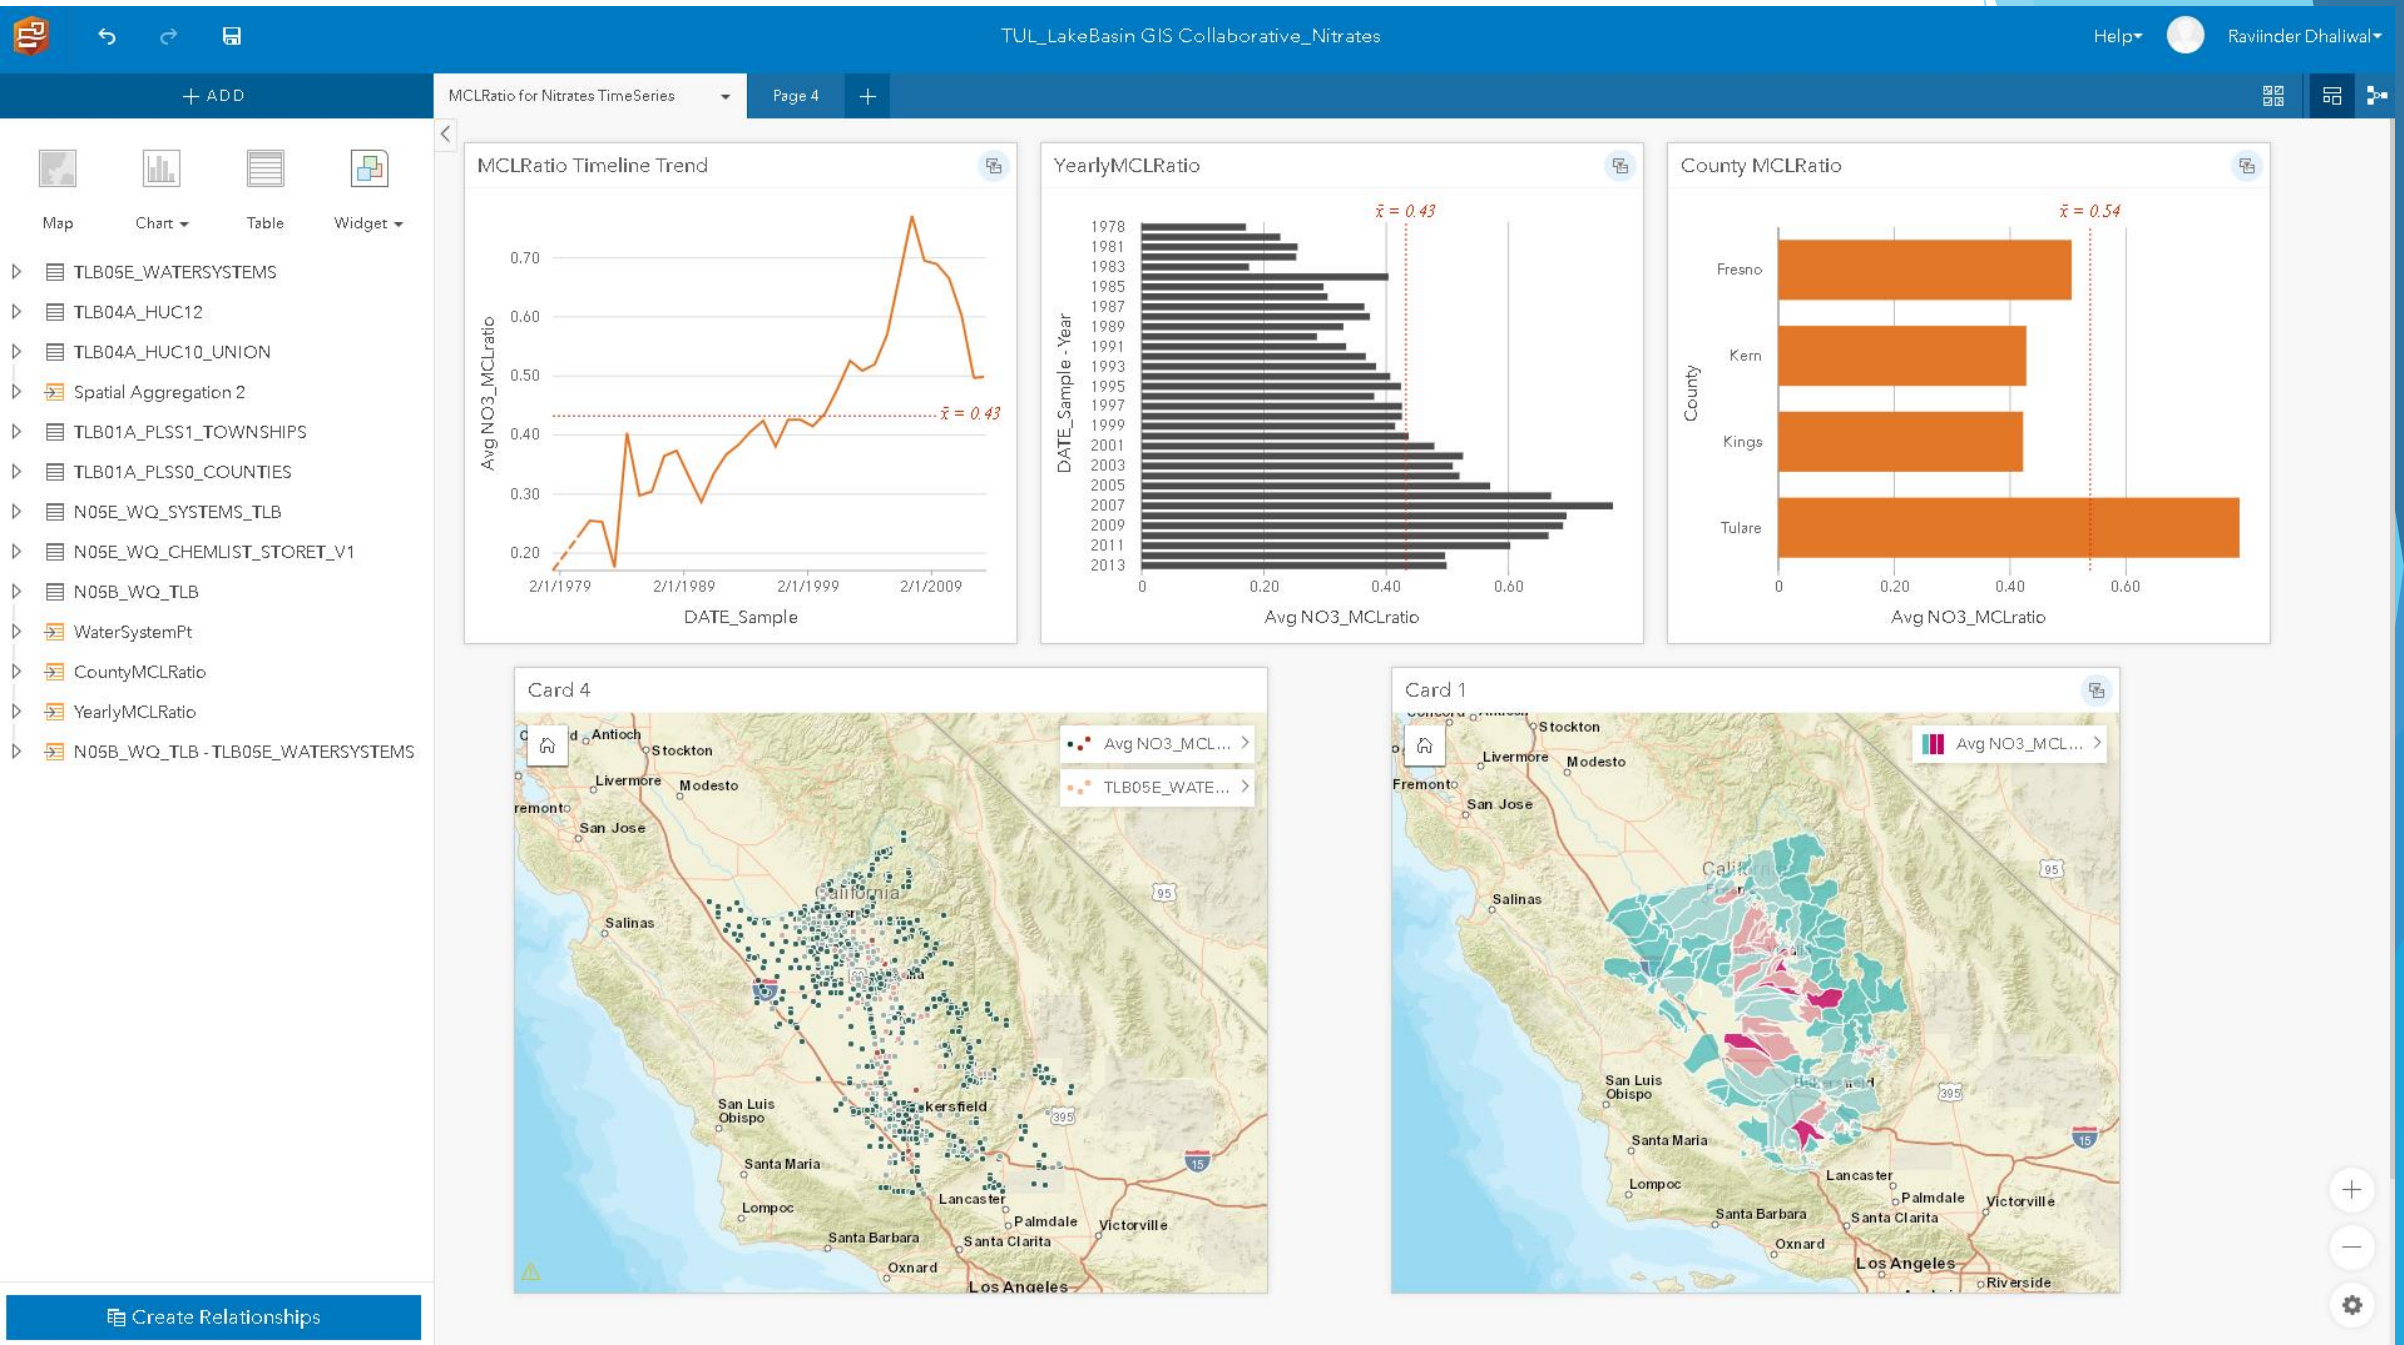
TUL_LakeBasin GIS Collaborative_Nitrates

Help▾ Raviinder Dhaliwal▾

+ ADD

MCLRatio for Nitrates TimeSeries ▾ Page 4 +

Map Chart ▾ Table Widget ▾

TLB05E_WATERSYSTEMS
TLB04A_HUC12
TLB04A_HUC10_UNION
Spatial Aggregation 2
TLB01A_PLSS1_TOWNSHIPS
TLB01A_PLSS0_COUNTIES
N05E_WQ_SYSTEMS_TLB
N05E_WQ_CHEMLIST_STORET_V1
N05B_WQ_TLB
WaterSystemPt
CountyMCLRatio
YearlyMCLRatio
N05B_WQ_TLB - TLB05E_WATERSYSTEMS

Create Relationships

MCLRatio Timeline Trend

0.70
0.60
0.50
0.40
0.30
0.20
Avg NO3_MCLratio
$\bar{x}$ = 0.43
2/1/1979 2/1/1989 2/1/1999 2/1/2009
DATE_Sample

YearlyMCLRatio

$\bar{x}$ = 0.43
1978
1981
1983
1985
1987
1989
1991
1993
1995
1997
1999
2001
2003
2005
2007
2009
2011
2013
DATE_Sample - Year
0 0.20 0.40 0.60
Avg NO3_MCLratio

County MCLRatio

$\bar{x}$ = 0.54
Fresno
Kern
Kings
Tulare
County
0 0.20 0.40 0.60
Avg NO3_MCLratio

Card 4

Avg NO3_MCL...
TLB05E_WATE...

Antioch Stockton Livermore Modesto Fremont San Jose California Salinas San Luis Obispo Bakersfield Santa Maria Lompoc Lancaster Palmdale Victorville Santa Barbara Santa Clarita Oxnard Los Angeles 95 395 15

Card 1

Avg NO3_MCL...

Stockton Livermore Modesto Fremont San Jose Salinas San Luis Obispo Santa Maria Lompoc Lancaster Palmdale Victorville Santa Barbara Santa Clarita Oxnard Los Angeles Riverside 95 395 15